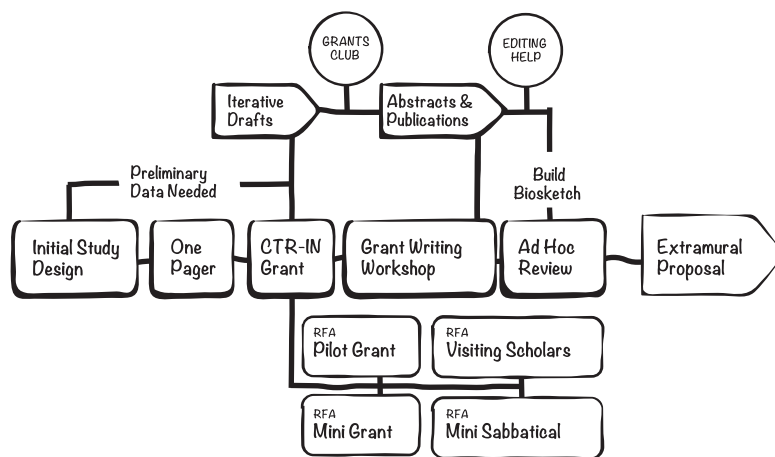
GRANTS CLUB

EDITING HELP

Iterative Drafts

Abstracts & Publications

Preliminary Data Needed

Build Biosketch

Initial Study Design

One Pager

CTR-IN Grant

Grant Writing Workshop

Ad Hoc Review

Extramural Proposal

RFA Pilot Grant

RFA Visiting Scholars

RFA Mini Grant

RFA Mini Sabbatical